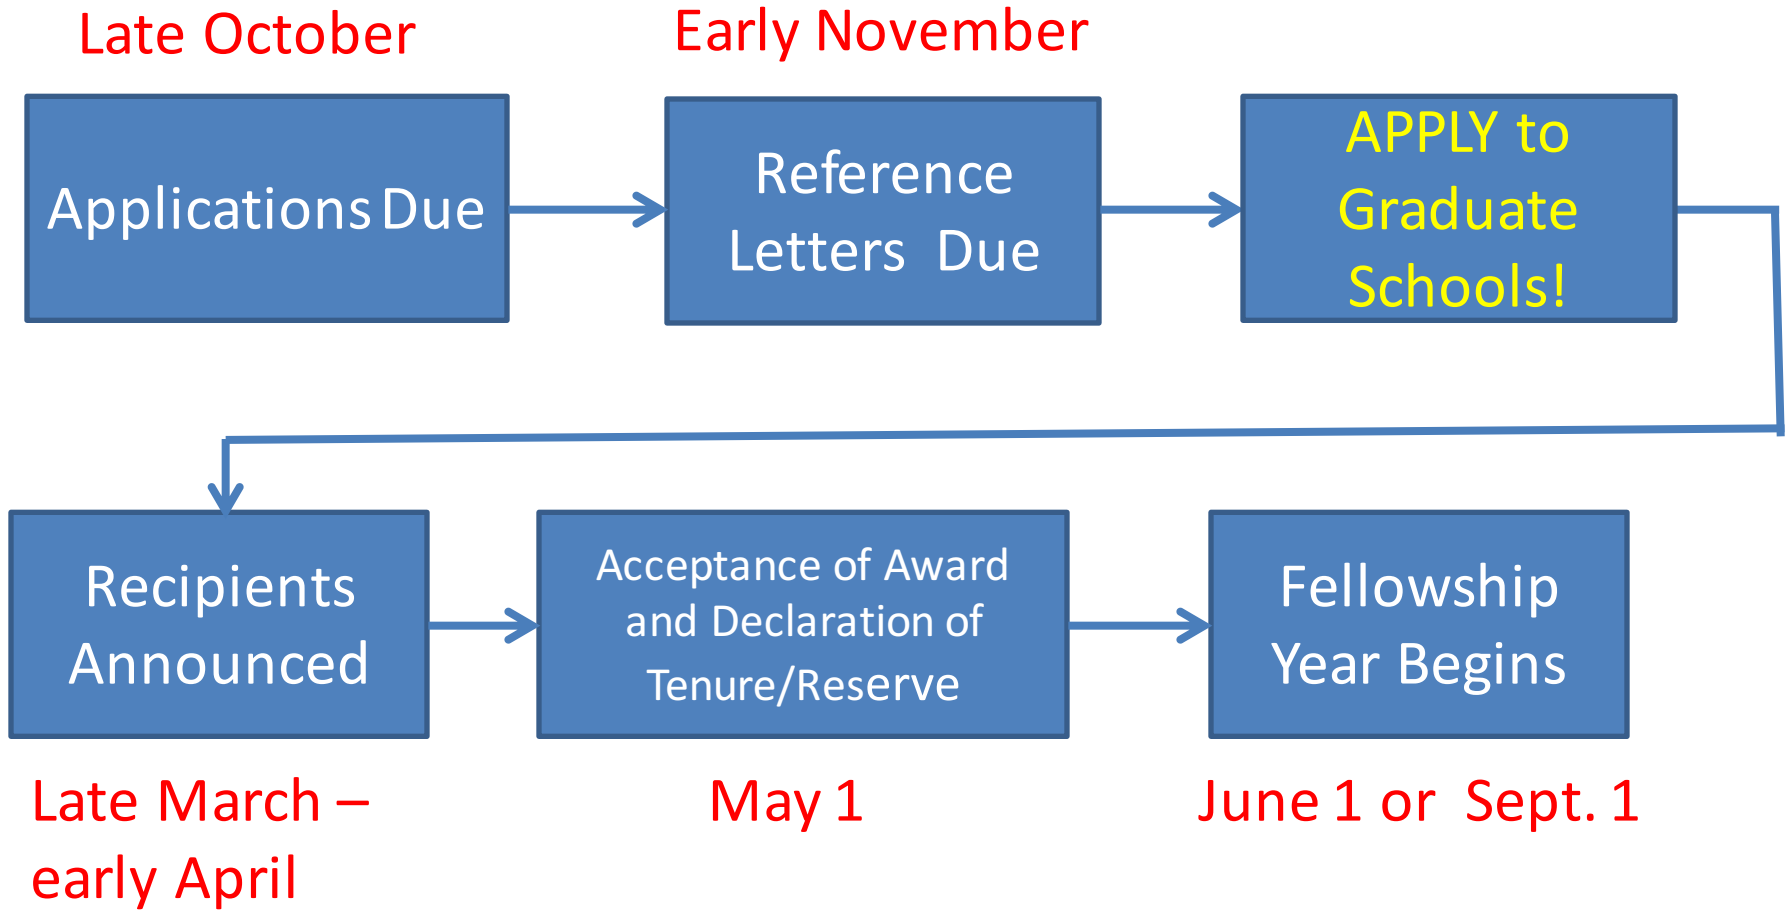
Late October

Applications Due

Early November

Reference Letters Due

APPLY to Graduate Schools!

Recipients Announced

Late March – early April

Acceptance of Award and Declaration of Tenure/Reserve

May 1

Fellowship Year Begins

June 1 or Sept. 1